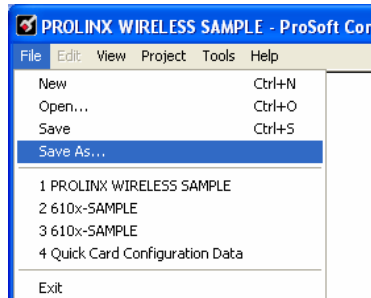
PROLINX WIRELESS SAMPLE - ProSoft Con

File Edit View Project Tools Help

New Ctrl+N
Open... Ctrl+O
Save Ctrl+S
Save As...

1 PROLINX WIRELESS SAMPLE
2 610x-SAMPLE
3 610x-SAMPLE
4 Quick Card Configuration Data

Exit